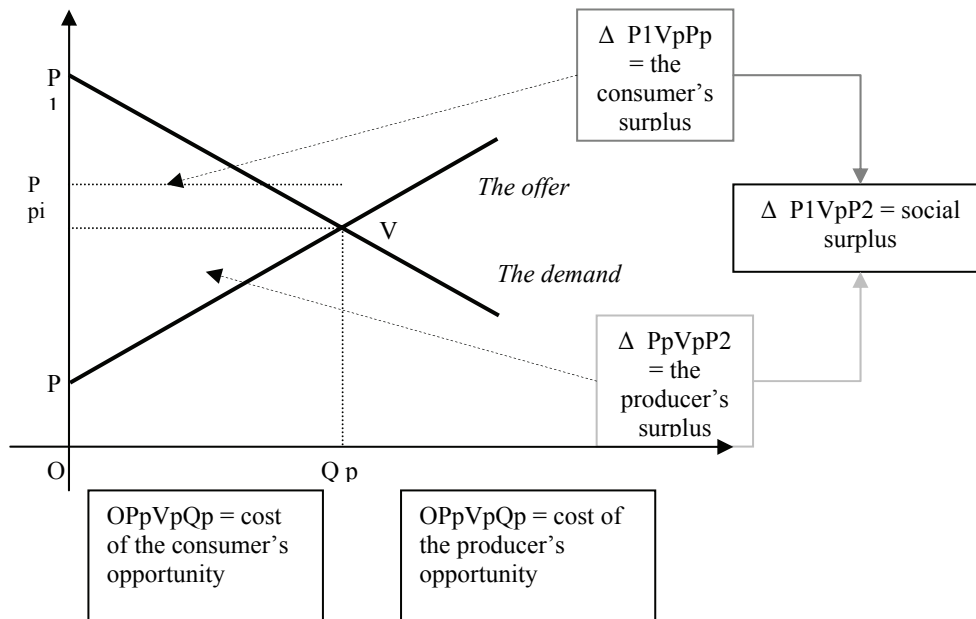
P
1

P
pi

P

O

Q p

V

The offer

The demand

Δ P1VpPp = the consumer's surplus

Δ P1VpP2 = social surplus

Δ PpVpP2 = the producer's surplus

OPpVpQp = cost of the consumer's opportunity

OPpVpQp = cost of the producer's opportunity